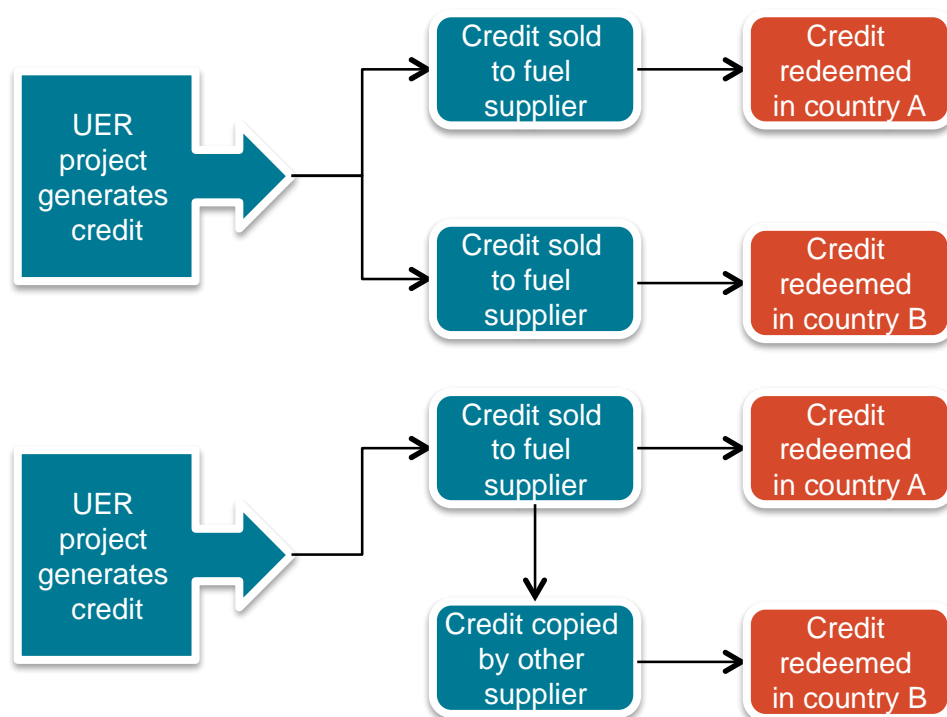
UER project generates credit

Credit sold to fuel supplier

Credit redeemed in country A

Credit sold to fuel supplier

Credit redeemed in country B

UER project generates credit

Credit sold to fuel supplier

Credit redeemed in country A

Credit copied by other supplier

Credit redeemed in country B